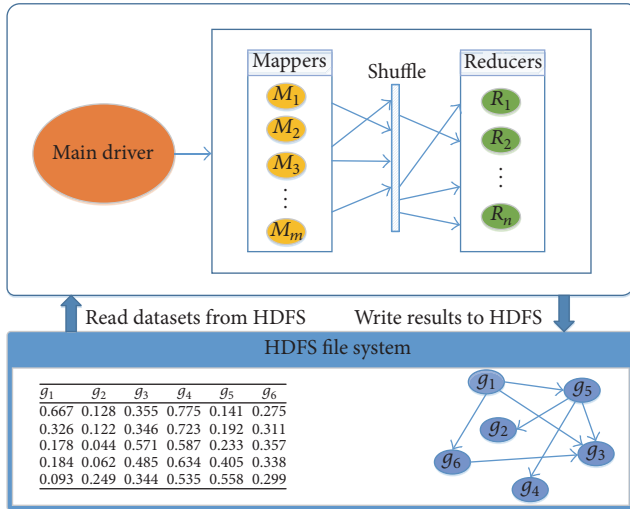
Main driver

Mappers
$M_1$
$M_2$
$M_3$
⋮
$M_m$

Shuffle

Reducers
$R_1$
$R_2$
⋮
$R_n$

Read datasets from HDFS

Write results to HDFS

HDFS file system

| $g_1$ | $g_2$ | $g_3$ | $g_4$ | $g_5$ | $g_6$ |
|---|---|---|---|---|---|
| 0.667 | 0.128 | 0.355 | 0.775 | 0.141 | 0.275 |
| 0.326 | 0.122 | 0.346 | 0.723 | 0.192 | 0.311 |
| 0.178 | 0.044 | 0.571 | 0.587 | 0.233 | 0.357 |
| 0.184 | 0.062 | 0.485 | 0.634 | 0.405 | 0.338 |
| 0.093 | 0.249 | 0.344 | 0.535 | 0.558 | 0.299 |

$g_1$
$g_5$
$g_2$
$g_3$
$g_6$
$g_4$